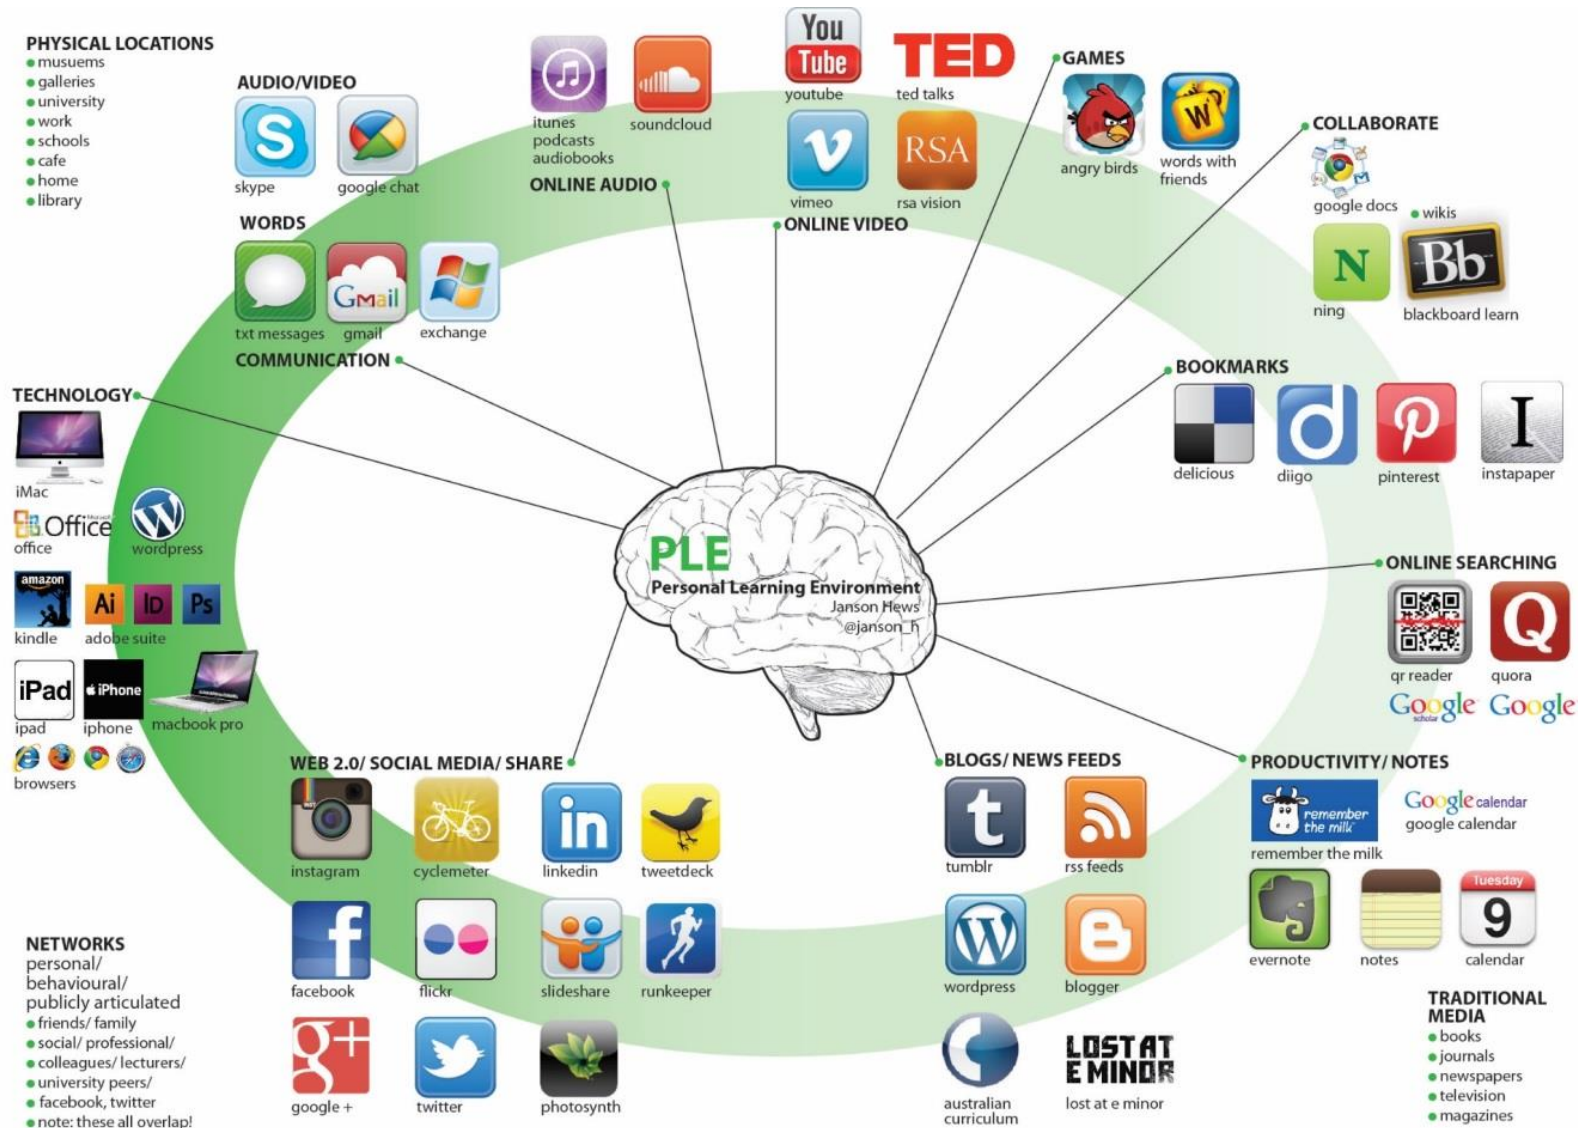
PHYSICAL LOCATIONS
• musuems
• galleries
• university
• work
• schools
• cafe
• home
• library

AUDIO/VIDEO
skype
google chat

WORDS
txt messages
gmail
exchange
COMMUNICATION

itunes podcasts audiobooks
soundcloud
ONLINE AUDIO

You Tube
youtube
TED
ted talks
vimeo
RSA
rsa vision
ONLINE VIDEO

GAMES
angry birds
words with friends

COLLABORATE
google docs
• wikis
ning
Bb
blackboard learn

TECHNOLOGY
iMac
Office
office
wordpress
amazon
kindle
Ai ID Ps
adobe suite
iPad
ipad
iPhone
iphone
macbook pro
browsers

PLE
Personal Learning Environment
Janson Hews
@janson_h

BOOKMARKS
delicious
diigo
pinterest
instapaper

ONLINE SEARCHING
qr reader
quora
Google scholar
Google

WEB 2.0/ SOCIAL MEDIA/ SHARE
instagram
cyclemeter
linkedin
tweetdeck
facebook
flickr
slideshare
runkeeper
google +
twitter
photosynth

BLOGS/ NEWS FEEDS
tumblr
rss feeds
wordpress
blogger
australian curriculum
LOST AT E MINOR
lost at e minor

PRODUCTIVITY/ NOTES
remember the milk
remember the milk
Google calendar
google calendar
evernote
notes
Tuesday
9
calendar

NETWORKS
personal/ behavioural/ publicly articulated
• friends/ family
• social/ professional/
• colleagues/ lecturers/
• university peers/
• facebook, twitter
• note: these all overlap!

TRADITIONAL MEDIA
• books
• journals
• newspapers
• television
• magazines